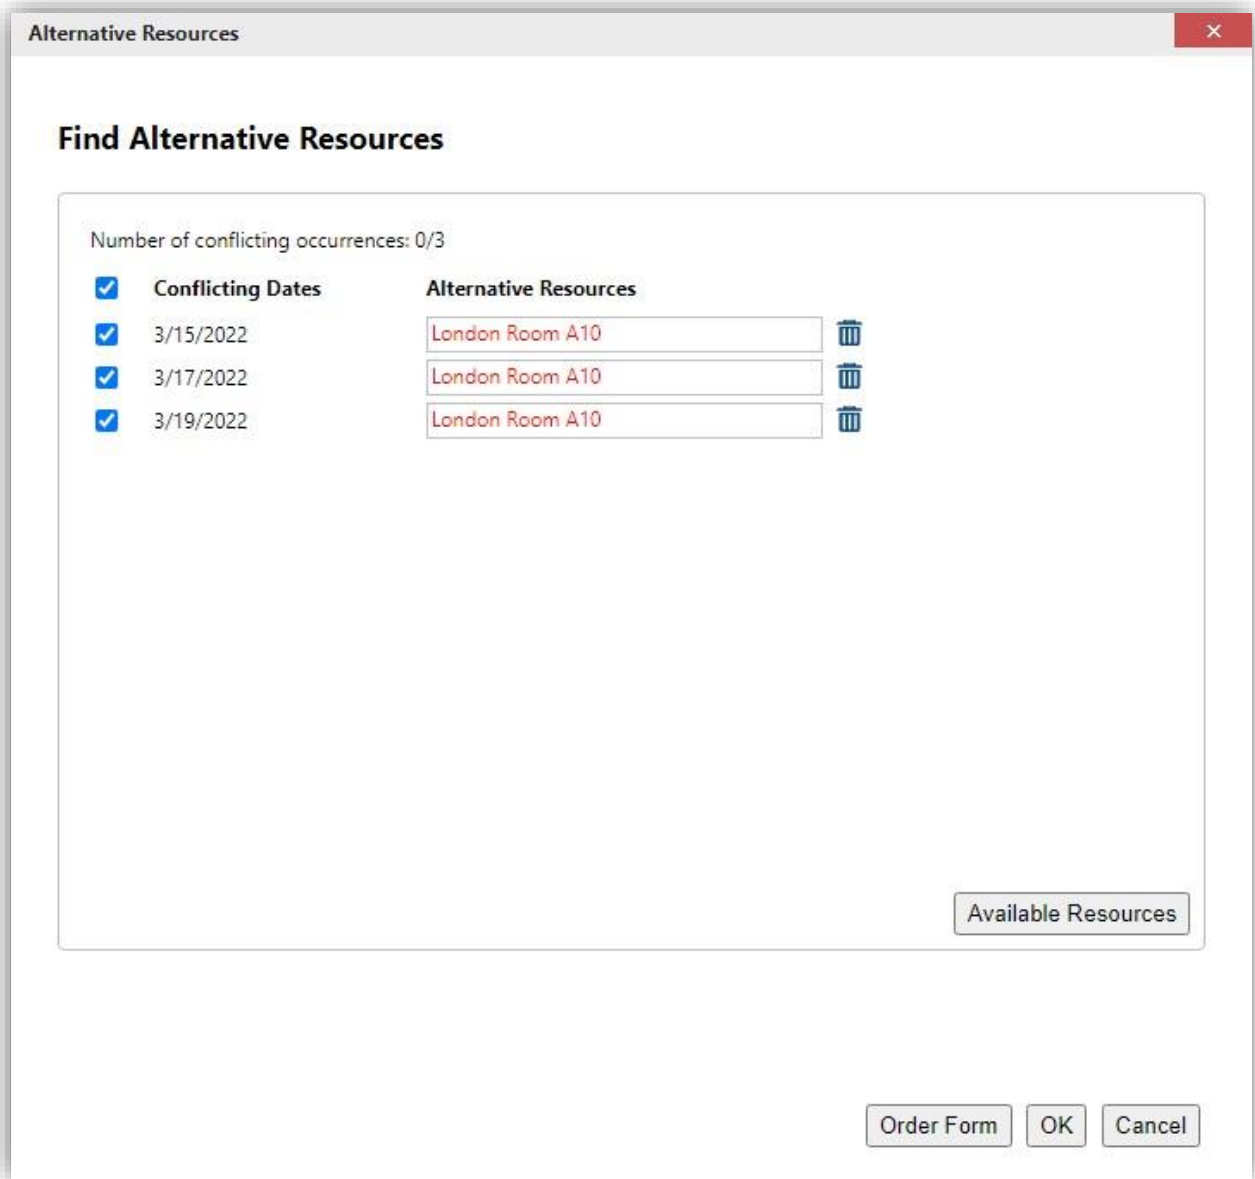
Alternative Resources

×

Find Alternative Resources

Number of conflicting occurrences: 0/3

| | Conflicting Dates | Alternative Resources |
|---|---|---|
| | 3/15/2022 | London Room A10 |
| | 3/17/2022 | London Room A10 |
| | 3/19/2022 | London Room A10 |

Available Resources

Order Form OK Cancel